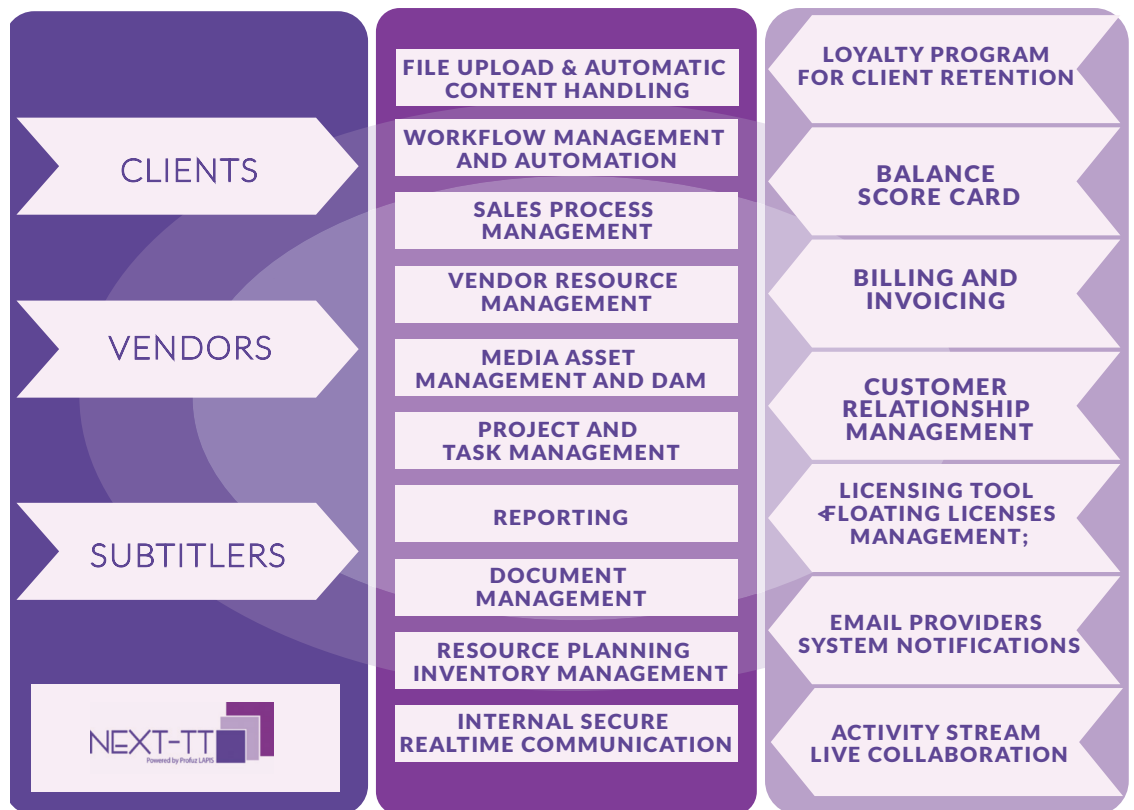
CLIENTS

VENDORS

SUBTITLERS

NEXT-TT
Powered by Profuz LAPIS

FILE UPLOAD & AUTOMATIC CONTENT HANDLING

WORKFLOW MANAGEMENT AND AUTOMATION

SALES PROCESS MANAGEMENT

VENDOR RESOURCE MANAGEMENT

MEDIA ASSET MANAGEMENT AND DAM

PROJECT AND TASK MANAGEMENT

REPORTING

DOCUMENT MANAGEMENT

RESOURCE PLANNING INVENTORY MANAGEMENT

INTERNAL SECURE REALTIME COMMUNICATION

LOYALTY PROGRAM FOR CLIENT RETENTION

BALANCE SCORE CARD

BILLING AND INVOICING

CUSTOMER RELATIONSHIP MANAGEMENT

LICENSING TOOL FLOATING LICENSES MANAGEMENT;

EMAIL PROVIDERS SYSTEM NOTIFICATIONS

ACTIVITY STREAM LIVE COLLABORATION